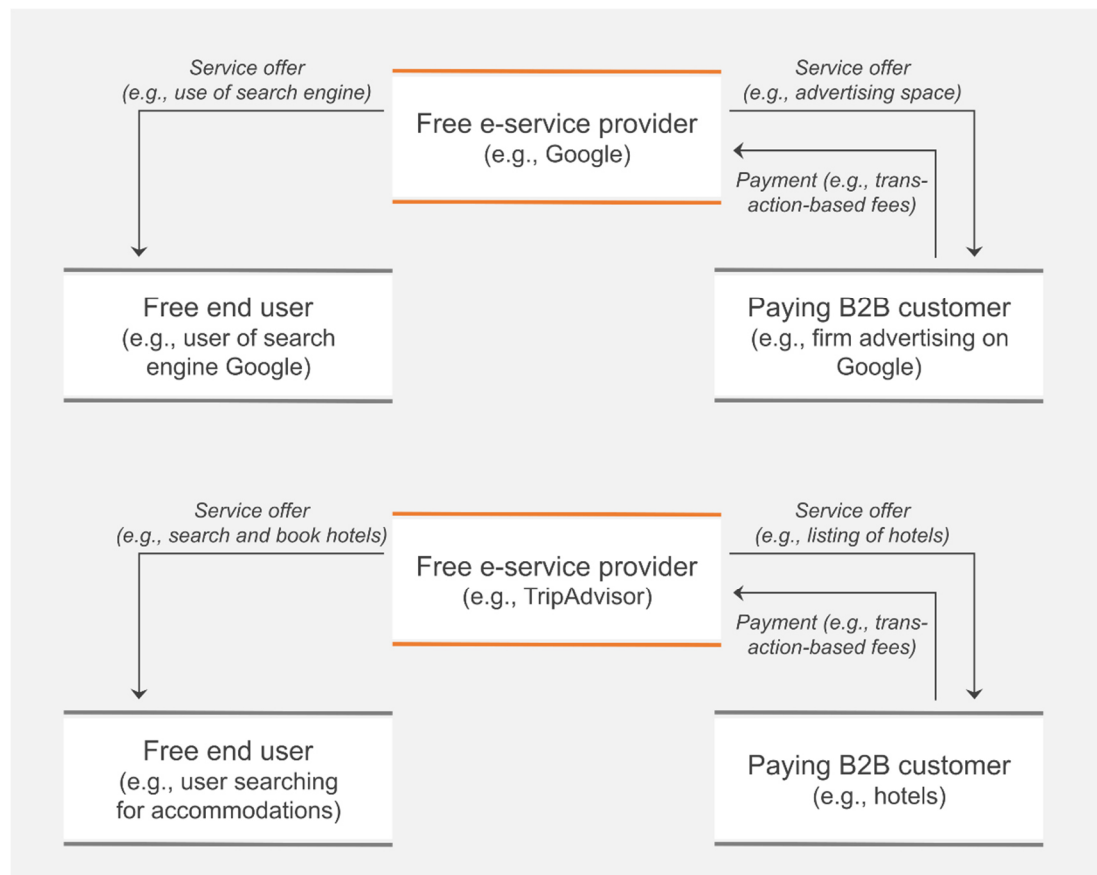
Service offer (e.g., use of search engine)

Free e-service provider (e.g., Google)

Service offer (e.g., advertising space)

Payment (e.g., transaction-based fees)

Free end user (e.g., user of search engine Google)

Paying B2B customer (e.g., firm advertising on Google)

Service offer (e.g., search and book hotels)

Free e-service provider (e.g., TripAdvisor)

Service offer (e.g., listing of hotels)

Payment (e.g., transaction-based fees)

Free end user (e.g., user searching for accommodations)

Paying B2B customer (e.g., hotels)